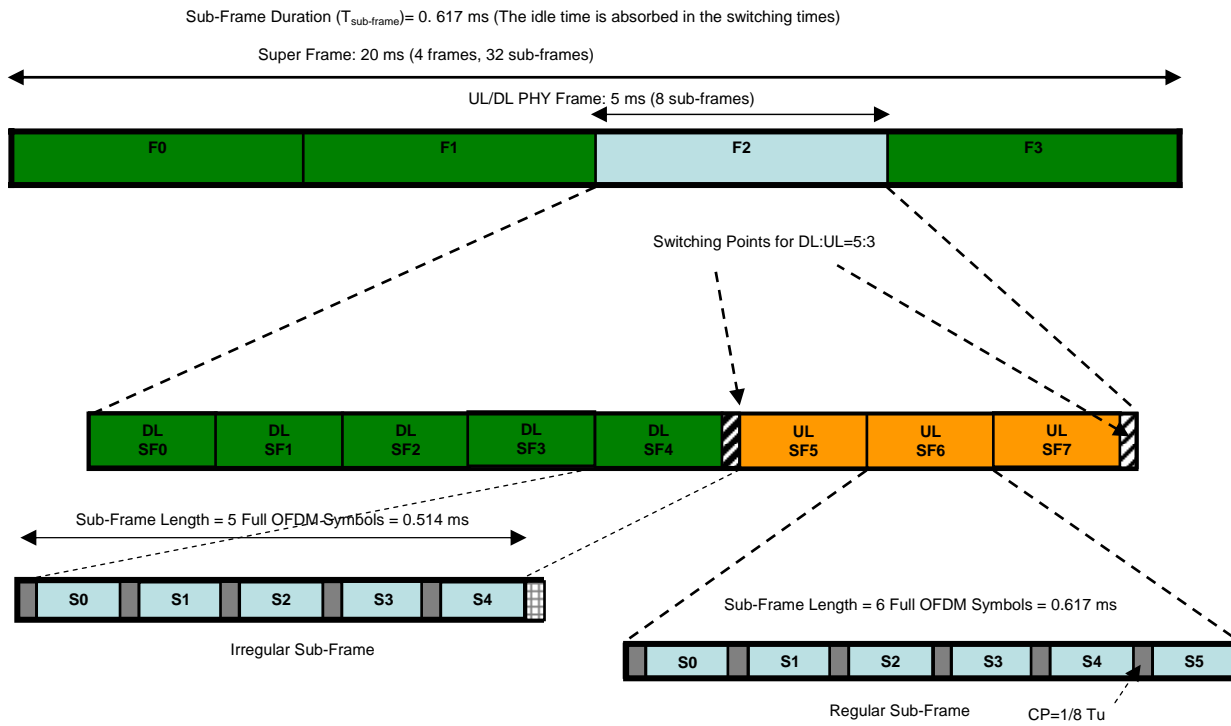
Sub-Frame Duration ($T_{sub-frame}$)= 0. 617 ms (The idle time is absorbed in the switching times)

Super Frame: 20 ms (4 frames, 32 sub-frames)

UL/DL PHY Frame: 5 ms (8 sub-frames)

F0

F1

F2

F3

Switching Points for DL:UL=5:3

DL SF0

DL SF1

DL SF2

DL SF3

DL SF4

UL SF5

UL SF6

UL SF7

Sub-Frame Length = 5 Full OFDM Symbols = 0.514 ms

S0

S1

S2

S3

S4

Irregular Sub-Frame

Sub-Frame Length = 6 Full OFDM Symbols = 0.617 ms

S0

S1

S2

S3

S4

S5

Regular Sub-Frame

CP=1/8 Tu